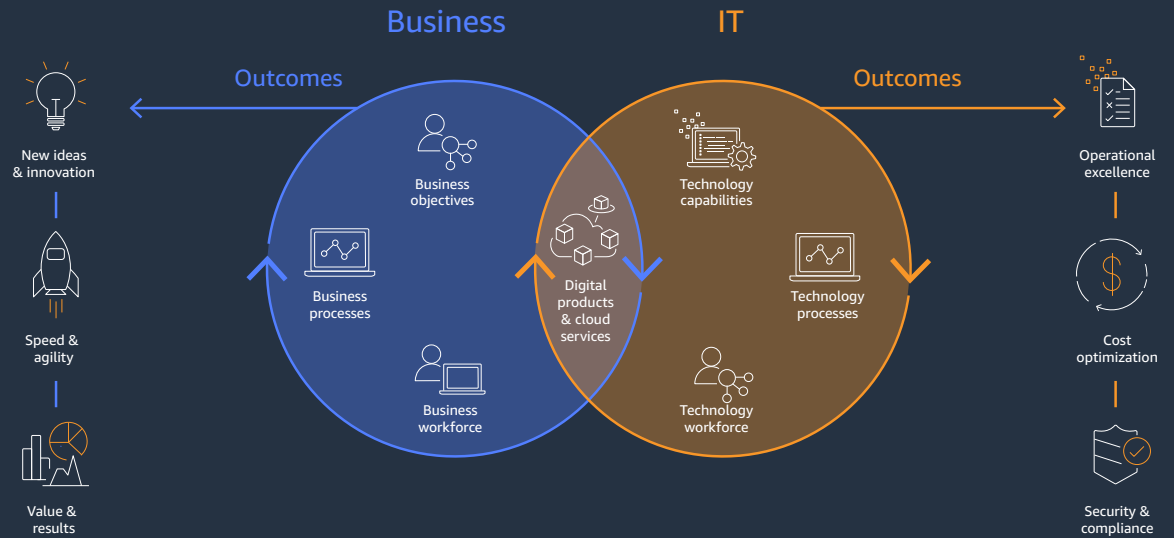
Business

IT

Outcomes

Outcomes

New ideas & innovation

Speed & agility

Value & results

Business objectives

Business processes

Business workforce

Digital products & cloud services

Technology capabilities

Technology processes

Technology workforce

Operational excellence

Cost optimization

Security & compliance